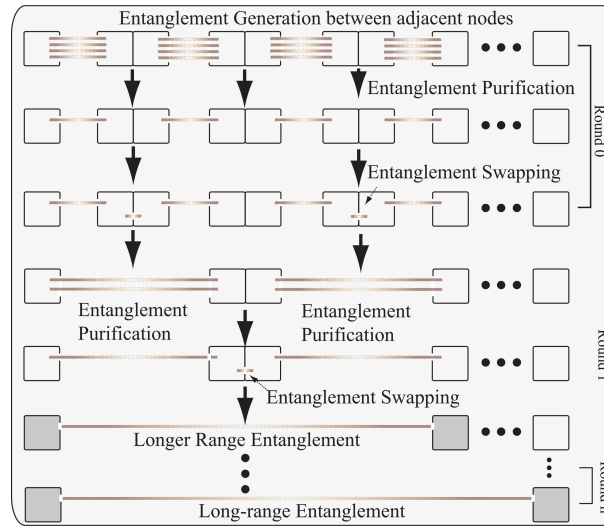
Entanglement Generation between adjacent nodes

Entanglement Purification

Round 0

Entanglement Swapping

Entanglement Purification

Entanglement Purification

Round 1

Entanglement Swapping

Longer Range Entanglement

Round n

Long-range Entanglement